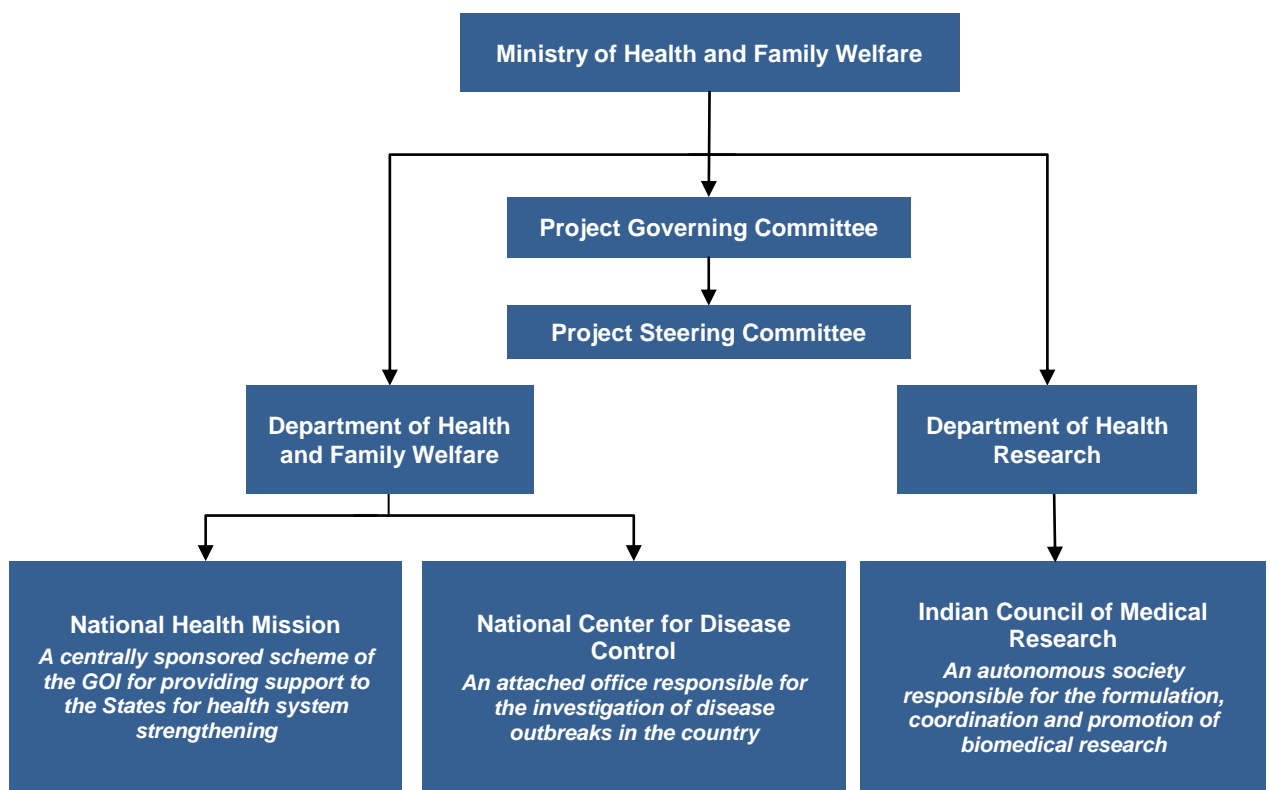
Ministry of Health and Family Welfare

Project Governing Committee

Project Steering Committee

Department of Health and Family Welfare

Department of Health Research

National Health Mission
A centrally sponsored scheme of the GOI for providing support to the States for health system strengthening

National Center for Disease Control
An attached office responsible for the investigation of disease outbreaks in the country

Indian Council of Medical Research
An autonomous society responsible for the formulation, coordination and promotion of biomedical research